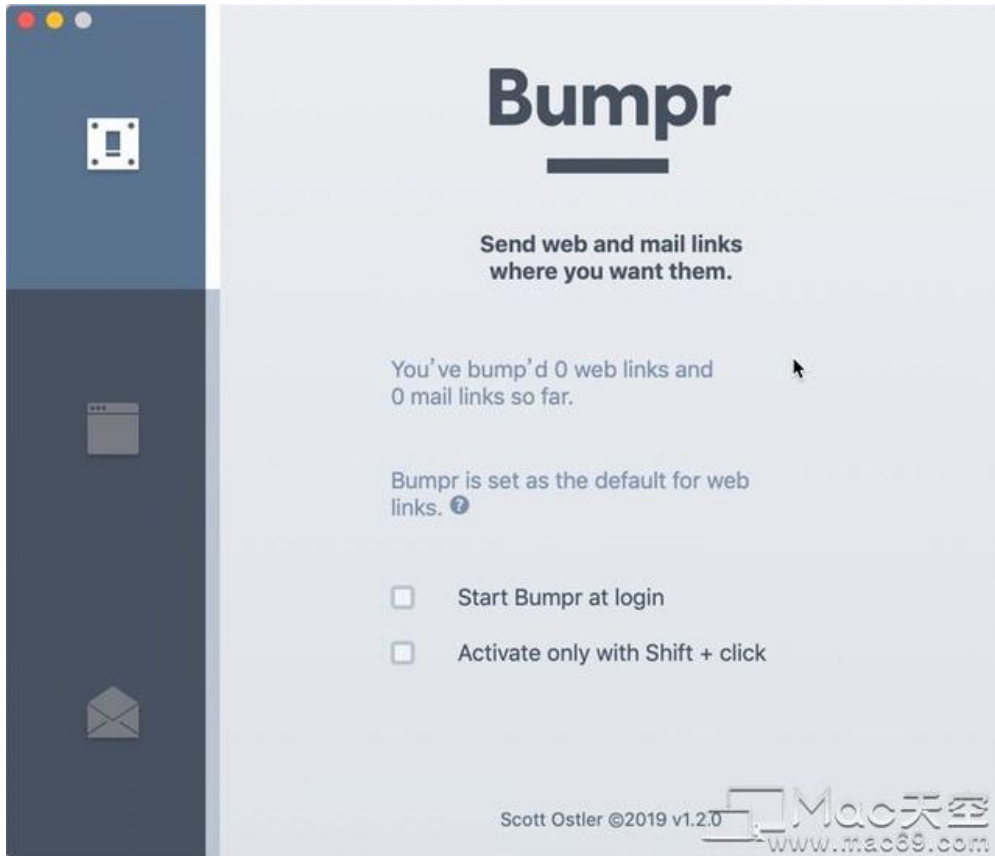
Bumpr

Send web and mail links where you want them.

You've bump'd 0 web links and 0 mail links so far.

Bumpr is set as the default for web links.

Start Bumpr at login

Activate only with Shift + click

Scott Ostler ©2019 v1.2.0

Mac天空
www.mac69.com